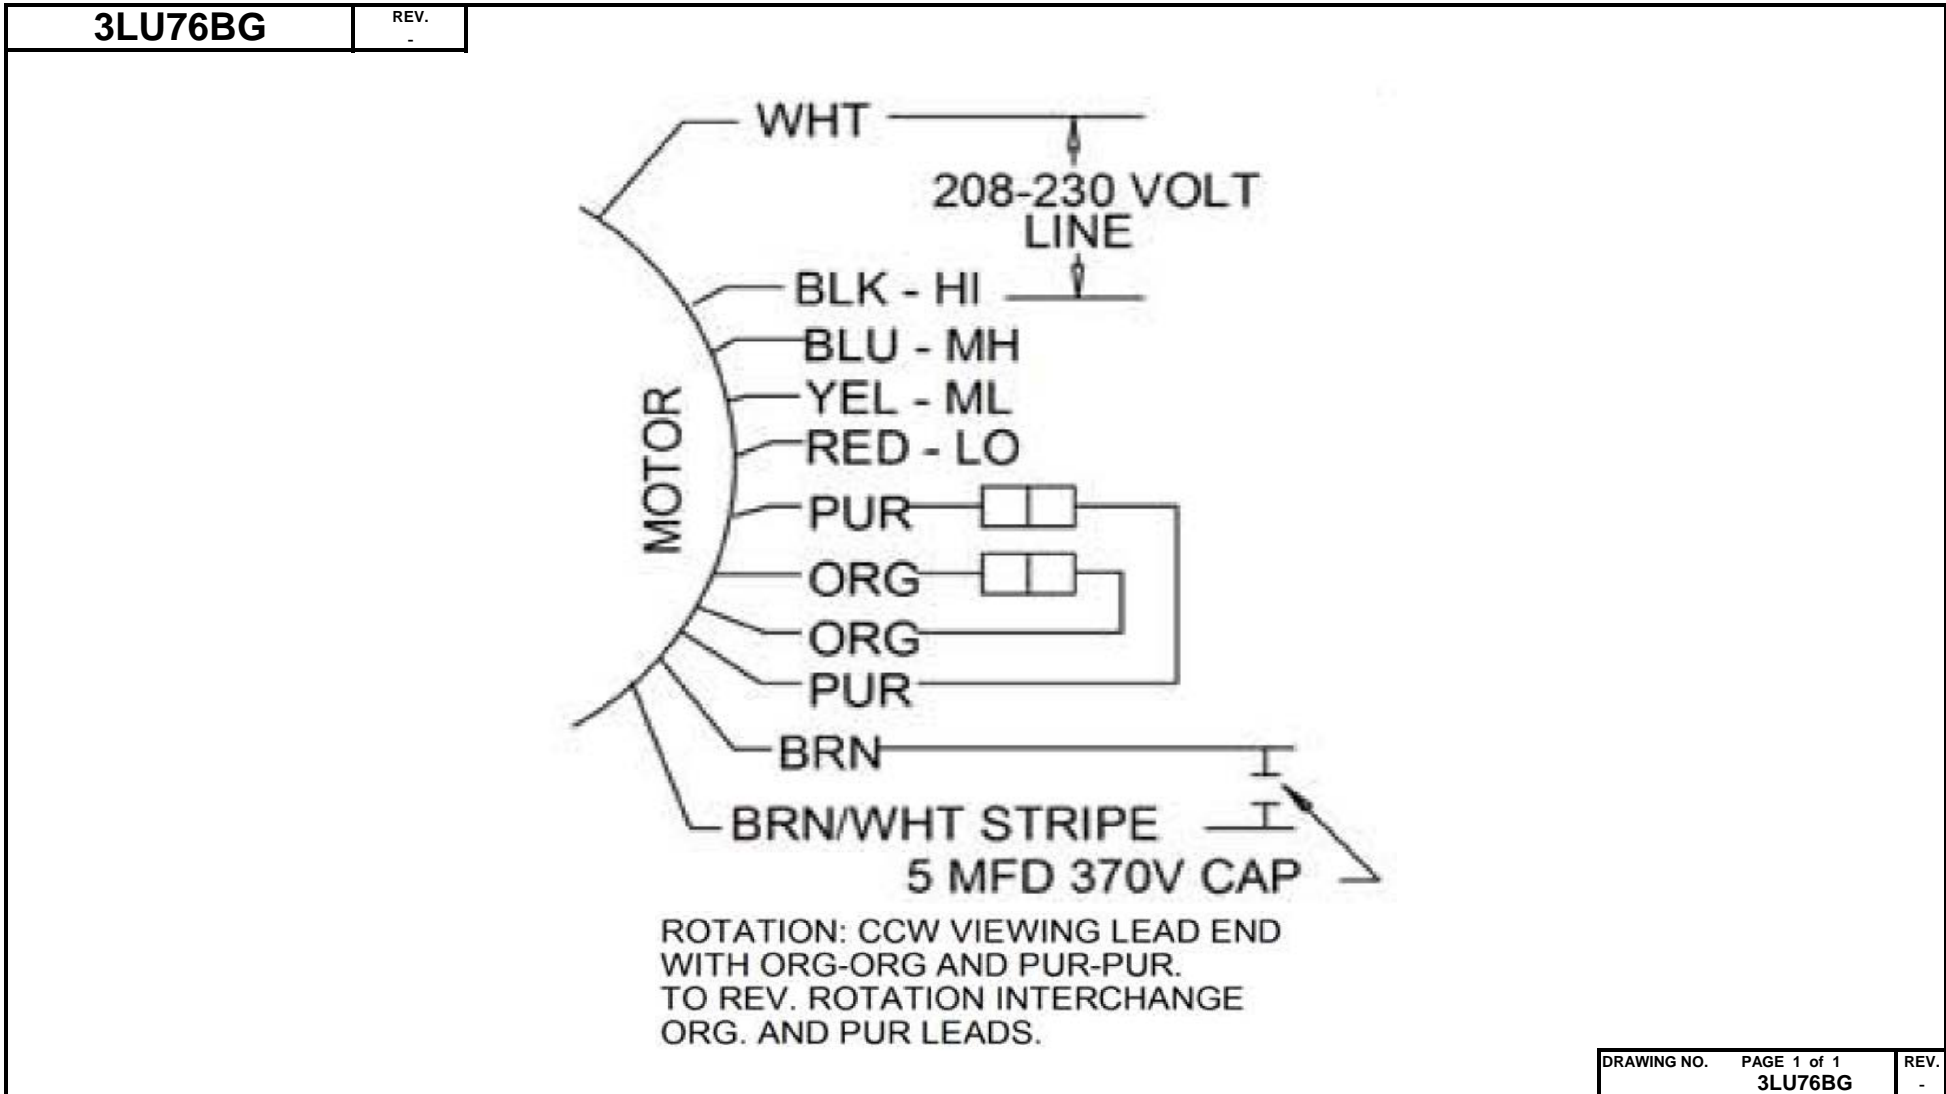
3LU76BG

REV.
-

WHT

208-230 VOLT LINE

BLK - HI

BLU - MH

YEL - ML

RED - LO

MOTOR

PUR

ORG

ORG

PUR

BRN

BRN/WHT STRIPE

5 MFD 370V CAP

ROTATION: CCW VIEWING LEAD END WITH ORG-ORG AND PUR-PUR. TO REV. ROTATION INTERCHANGE ORG. AND PUR LEADS.

| DRAWING NO. | PAGE 1 of 1 | REV. |
|---|---|---|
| | 3LU76BG | - |